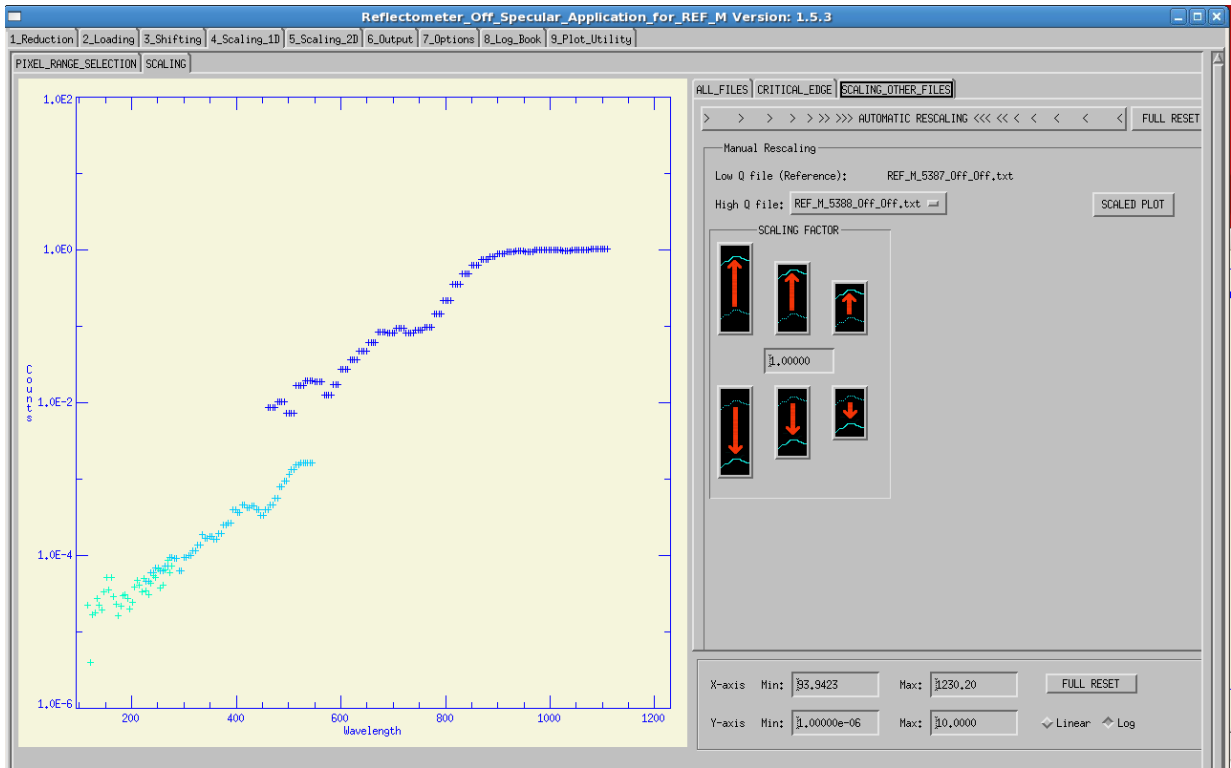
Reflectometer_Off_Specular_Application_for_REF_M Version: 1.5.3

1_Reduction 2_Loading 3_Shifting 4_Scaling_1D 5_Scaling_2D 6_Output 7_Options 8_Log_Book 9_Plot_Utility

PIXEL_RANGE_SELECTION SCALING

1.0E2
1.0E0
1.0E-2
1.0E-4
1.0E-6

Counts

200 400 600 800 1000 1200
Wavelength

ALL_FILES CRITICAL_EDGE SCALING_OTHER_FILES

> > > > > >> >>> AUTOMATIC RESCALING <<< << < < < < < FULL RESET

Manual Rescaling

Low Q file (Reference): REF_M_5387_Off_Off.txt

High Q file: REF_M_5388_Off_Off.txt

SCALED PLOT

SCALING FACTOR

1.00000

X-axis Min: 93.9423 Max: 1230.20 FULL RESET

Y-axis Min: 1.00000e-06 Max: 10.0000 Linear Log